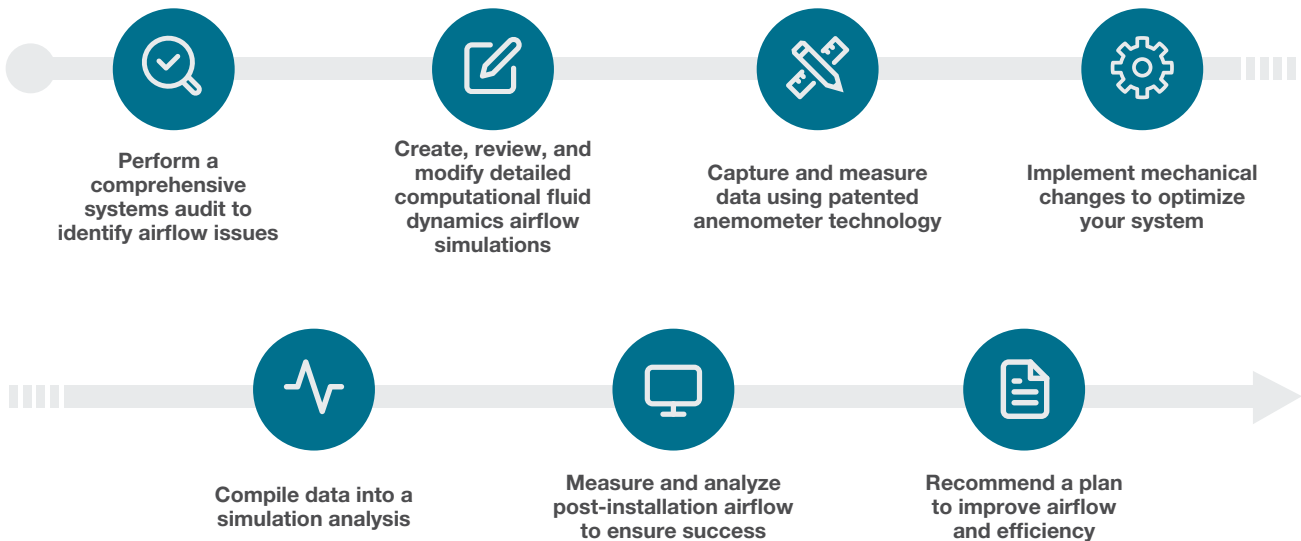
Perform a comprehensive systems audit to identify airflow issues

Create, review, and modify detailed computational fluid dynamics airflow simulations

Capture and measure data using patented anemometer technology

Implement mechanical changes to optimize your system

Compile data into a simulation analysis

Measure and analyze post-installation airflow to ensure success

Recommend a plan to improve airflow and efficiency